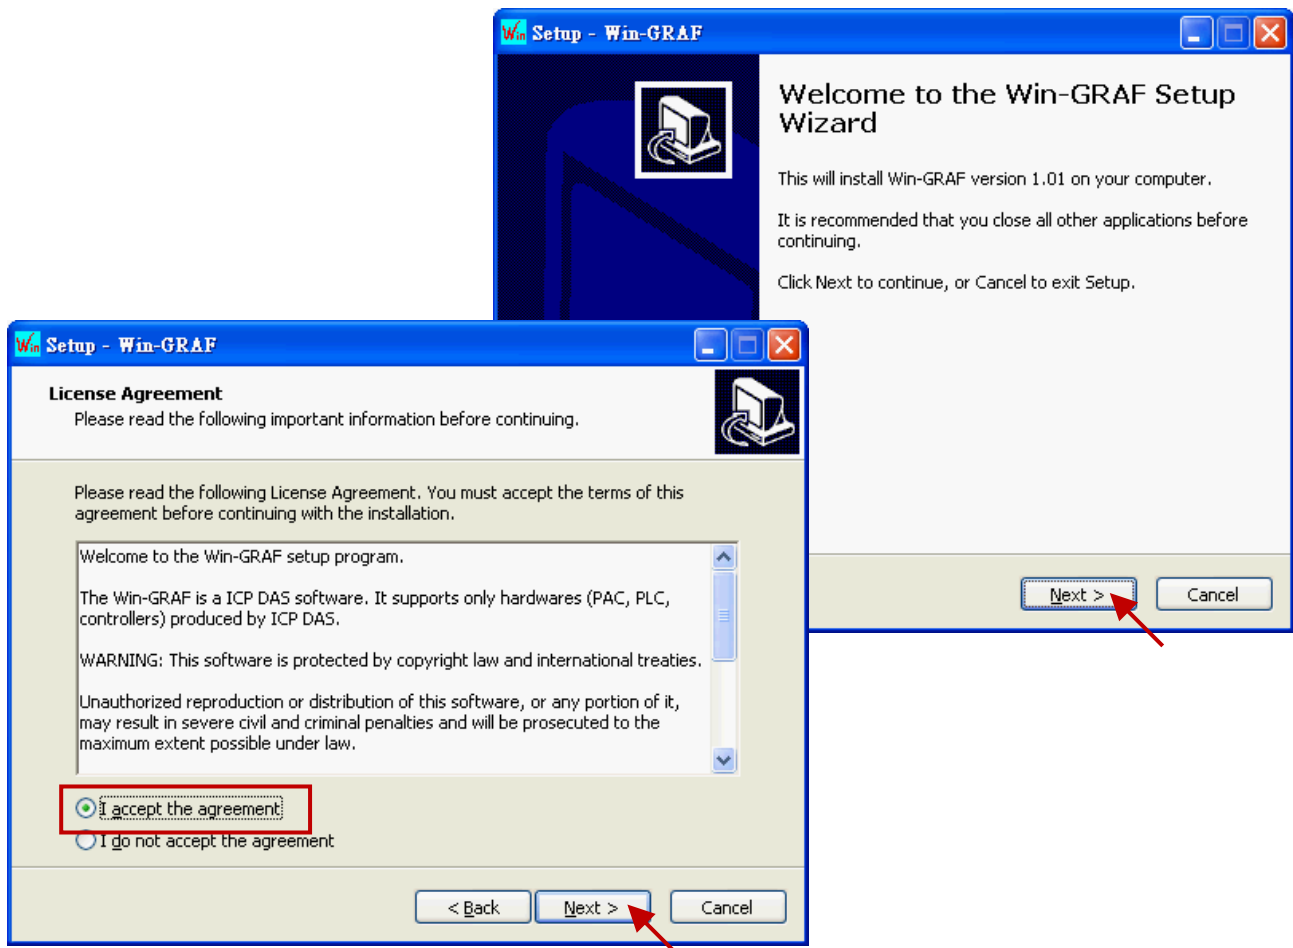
Setup - Win-GRAF

Welcome to the Win-GRAF Setup Wizard

This will install Win-GRAF version 1.01 on your computer.

It is recommended that you close all other applications before continuing.

Click Next to continue, or Cancel to exit Setup.

Next >

Cancel

Setup - Win-GRAF

License Agreement

Please read the following important information before continuing.

Please read the following License Agreement. You must accept the terms of this agreement before continuing with the installation.

Welcome to the Win-GRAF setup program.

The Win-GRAF is a ICP DAS software. It supports only hardwares (PAC, PLC, controllers) produced by ICP DAS.

WARNING: This software is protected by copyright law and international treaties.

Unauthorized reproduction or distribution of this software, or any portion of it, may result in severe civil and criminal penalties and will be prosecuted to the maximum extent possible under law.

I accept the agreement

I do not accept the agreement

< Back

Next >

Cancel